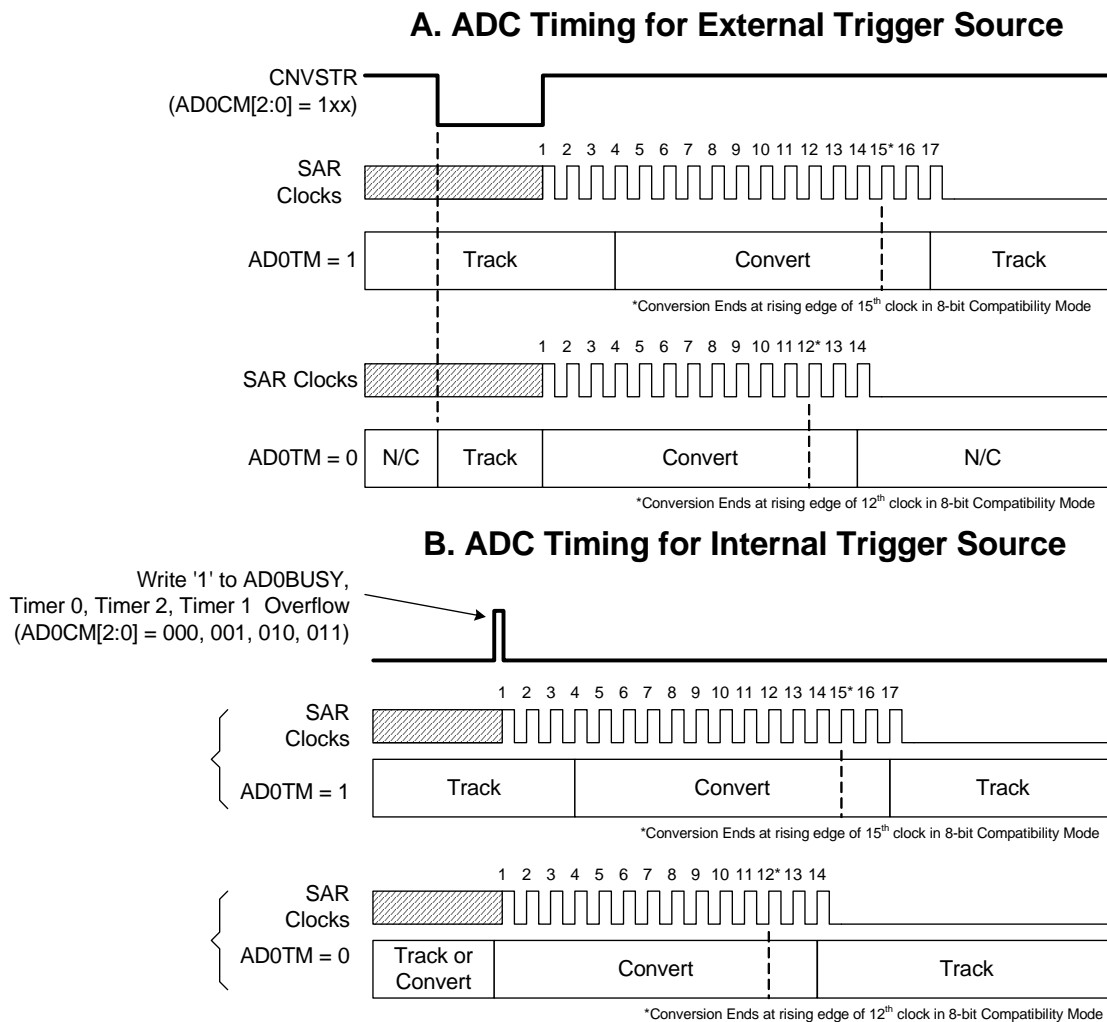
A. ADC Timing for External Trigger Source

CNVSTR (AD0CM[2:0] = 1xx)

SAR Clocks

1 2 3 4 5 6 7 8 9 10 11 12 13 14 15* 16 17

AD0TM = 1

Track

Convert

Track

*Conversion Ends at rising edge of 15$^{th}$ clock in 8-bit Compatibility Mode

SAR Clocks

1 2 3 4 5 6 7 8 9 10 11 12* 13 14

AD0TM = 0

N/C

Track

Convert

N/C

*Conversion Ends at rising edge of 12$^{th}$ clock in 8-bit Compatibility Mode

B. ADC Timing for Internal Trigger Source

Write '1' to AD0BUSY, Timer 0, Timer 2, Timer 1 Overflow (AD0CM[2:0] = 000, 001, 010, 011)

SAR Clocks

1 2 3 4 5 6 7 8 9 10 11 12 13 14 15* 16 17

AD0TM = 1

Track

Convert

Track

*Conversion Ends at rising edge of 15$^{th}$ clock in 8-bit Compatibility Mode

SAR Clocks

1 2 3 4 5 6 7 8 9 10 11 12* 13 14

AD0TM = 0

Track or Convert

Convert

Track

*Conversion Ends at rising edge of 12$^{th}$ clock in 8-bit Compatibility Mode